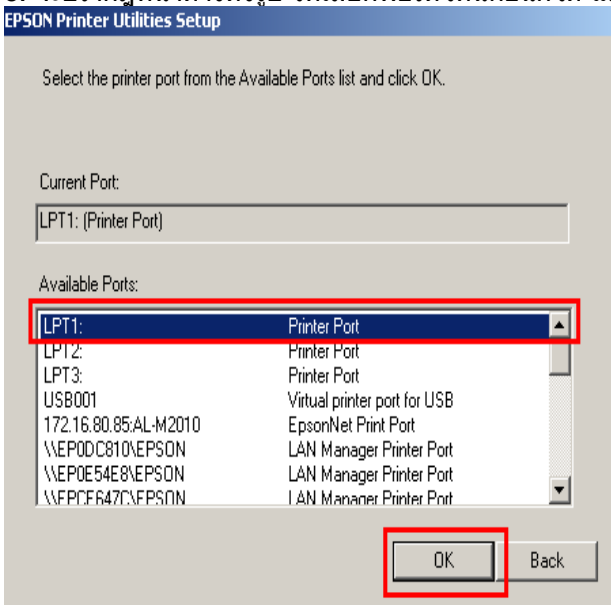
EPSON Printer Utilities Setup

Select the printer port from the Available Ports list and click OK.

Current Port:

LPT1: (Printer Port)

Available Ports:

| | |
|---|---|
| LPT1: | Printer Port |
| LPT2: | Printer Port |
| LPT3: | Printer Port |
| USB001 | Virtual printer port for USB |
| 172.16.80.85:AL-M2010 | EpsonNet Print Port |
| \\EP0DC810\EPSON | LAN Manager Printer Port |
| \\EP0E54E8\EPSON | LAN Manager Printer Port |
| \\EPCE647C\EPSON | LAN Manager Printer Port |

OK

Back